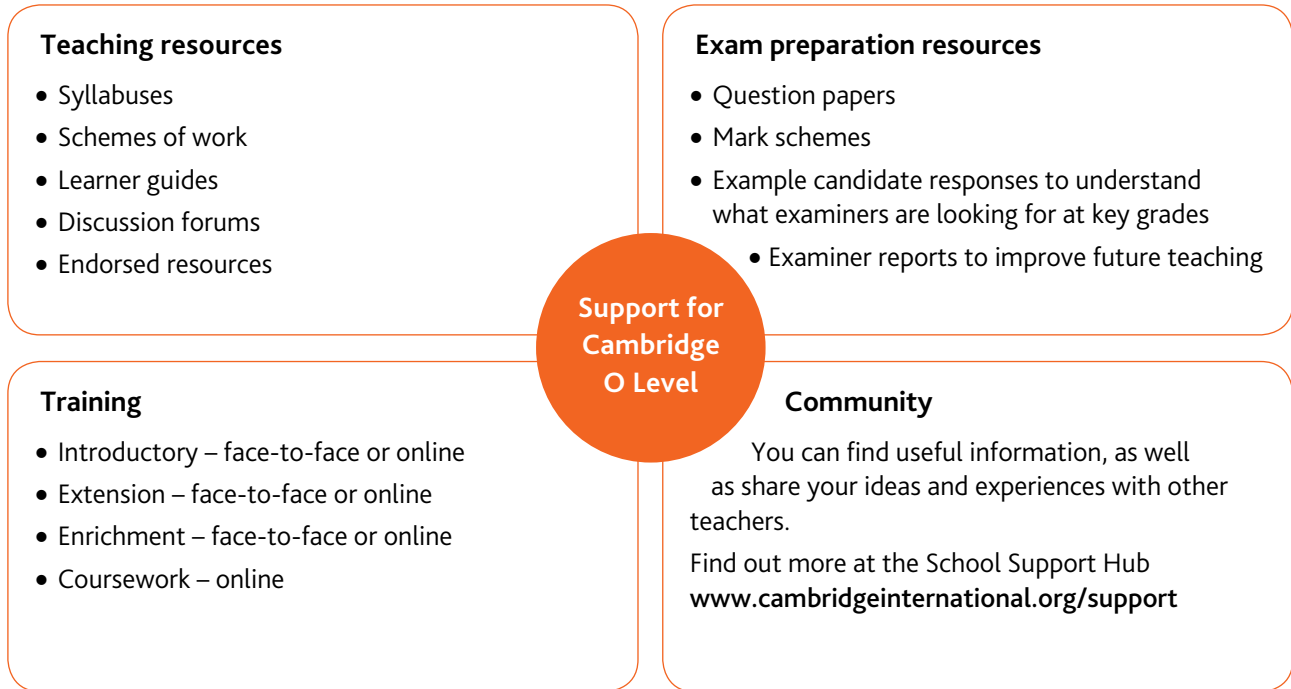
Teaching resources

- Syllabuses
- Schemes of work
- Learner guides
- Discussion forums
- Endorsed resources

Exam preparation resources

- Question papers
- Mark schemes
- Example candidate responses to understand what examiners are looking for at key grades
- Examiner reports to improve future teaching

Support for Cambridge O Level

Training

- Introductory – face-to-face or online
- Extension – face-to-face or online
- Enrichment – face-to-face or online
- Coursework – online

Community

You can find useful information, as well as share your ideas and experiences with other teachers.

Find out more at the School Support Hub
www.cambridgeinternational.org/support